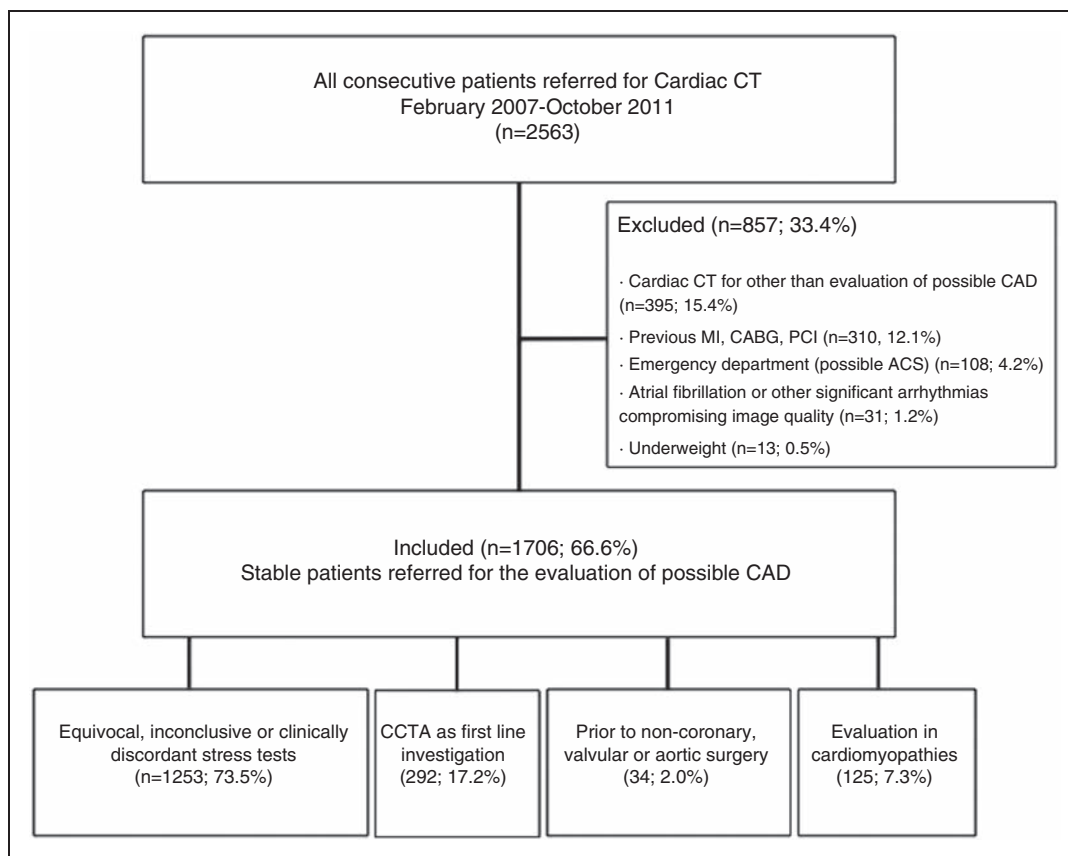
All consecutive patients referred for Cardiac CT
February 2007-October 2011
(n=2563)

Excluded (n=857; 33.4%)

· Cardiac CT for other than evaluation of possible CAD (n=395; 15.4%)

· Previous MI, CABG, PCI (n=310, 12.1%)

· Emergency department (possible ACS) (n=108; 4.2%)

· Atrial fibrillation or other significant arrhythmias compromising image quality (n=31; 1.2%)

· Underweight (n=13; 0.5%)

Included (n=1706; 66.6%)
Stable patients referred for the evaluation of possible CAD

Equivocal, inconclusive or clinically discordant stress tests
(n=1253; 73.5%)

CCTA as first line investigation
(292; 17.2%)

Prior to non-coronary, valvular or aortic surgery
(34; 2.0%)

Evaluation in cardiomyopathies
(125; 7.3%)